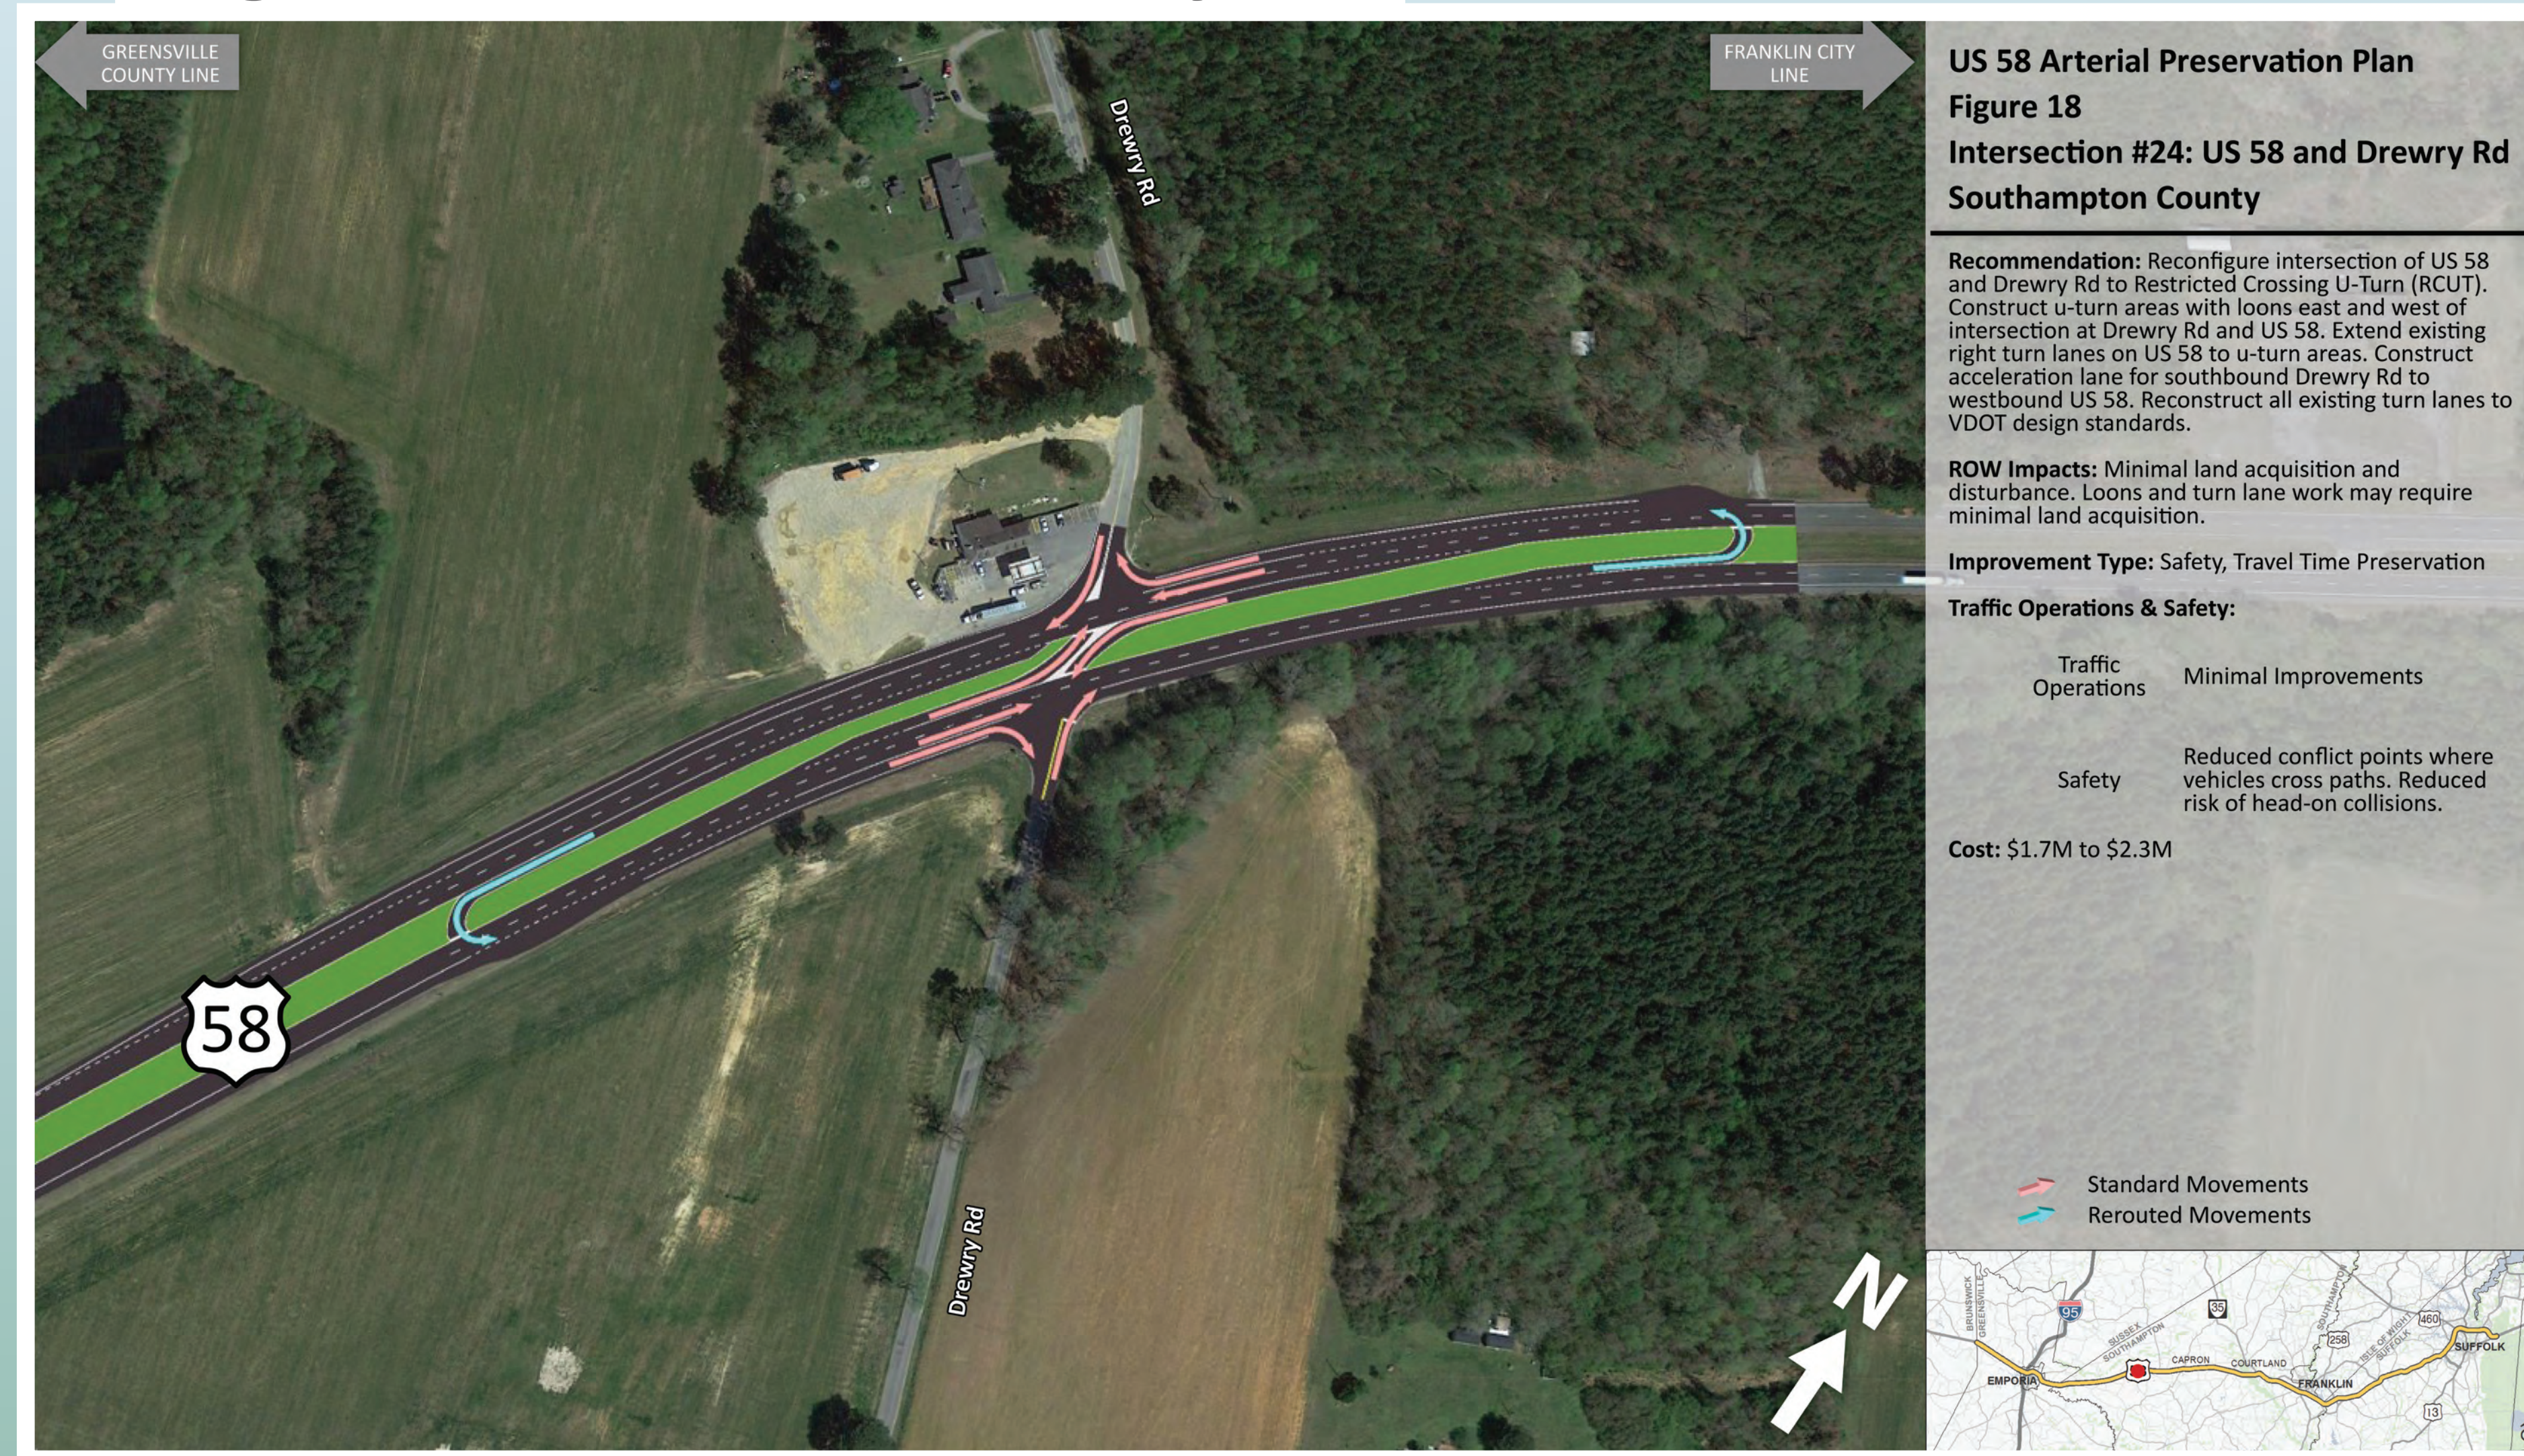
GREENSVILLE COUNTY LINE

FRANKLIN CITY LINE

Drewry Rd

58

Drewry Rd

N

US 58 Arterial Preservation Plan
Figure 18
Intersection #24: US 58 and Drewry Rd
Southampton County

**Recommendation:** Reconfigure intersection of US 58 and Drewry Rd to Restricted Crossing U-Turn (RCUT). Construct u-turn areas with loons east and west of intersection at Drewry Rd and US 58. Extend existing right turn lanes on US 58 to u-turn areas. Construct acceleration lane for southbound Drewry Rd to westbound US 58. Reconstruct all existing turn lanes to VDOT design standards.

**ROW Impacts:** Minimal land acquisition and disturbance. Loons and turn lane work may require minimal land acquisition.

**Improvement Type:** Safety, Travel Time Preservation

**Traffic Operations & Safety:**

| Traffic Operations | Minimal Improvements |
|---|---|
| Safety | Reduced conflict points where vehicles cross paths. Reduced risk of head-on collisions. |

**Cost:** \$1.7M to \$2.3M

Standard Movements
Rerouted Movements

BRUNSWICK GREENSVILLE 95 SUSSEX SOUTHAMPTON 35 SOUTHAMPTON 258 ISLE OF WIGHT SUFFOLK 460 EMPORIA CAPRON COURTLAND FRANKLIN SUFFOLK 13